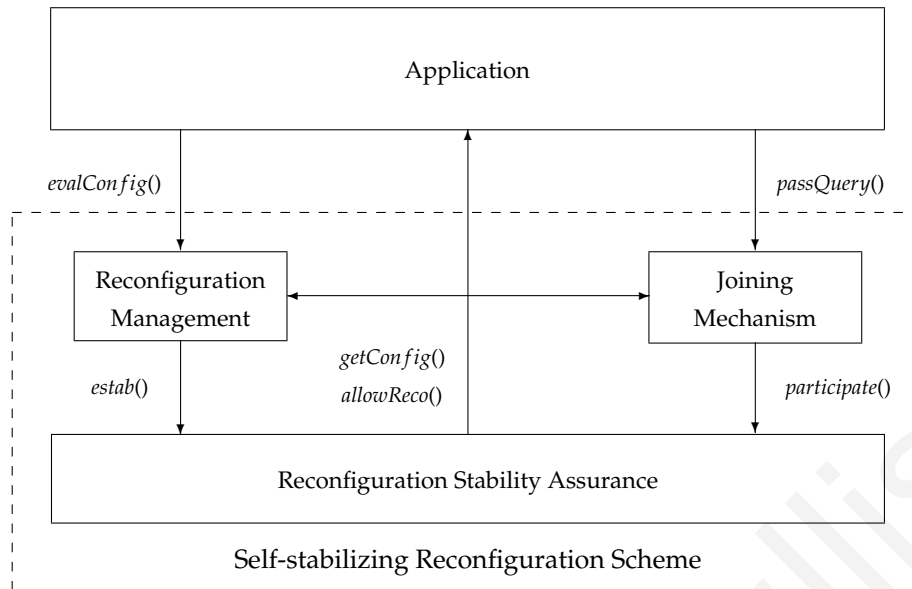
Application

$evalConfig()$

$passQuery()$

Reconfiguration Management

Joining Mechanism

$getConfig()$

$allowReco()$

$estab()$

$participate()$

Reconfiguration Stability Assurance

Self-stabilizing Reconfiguration Scheme